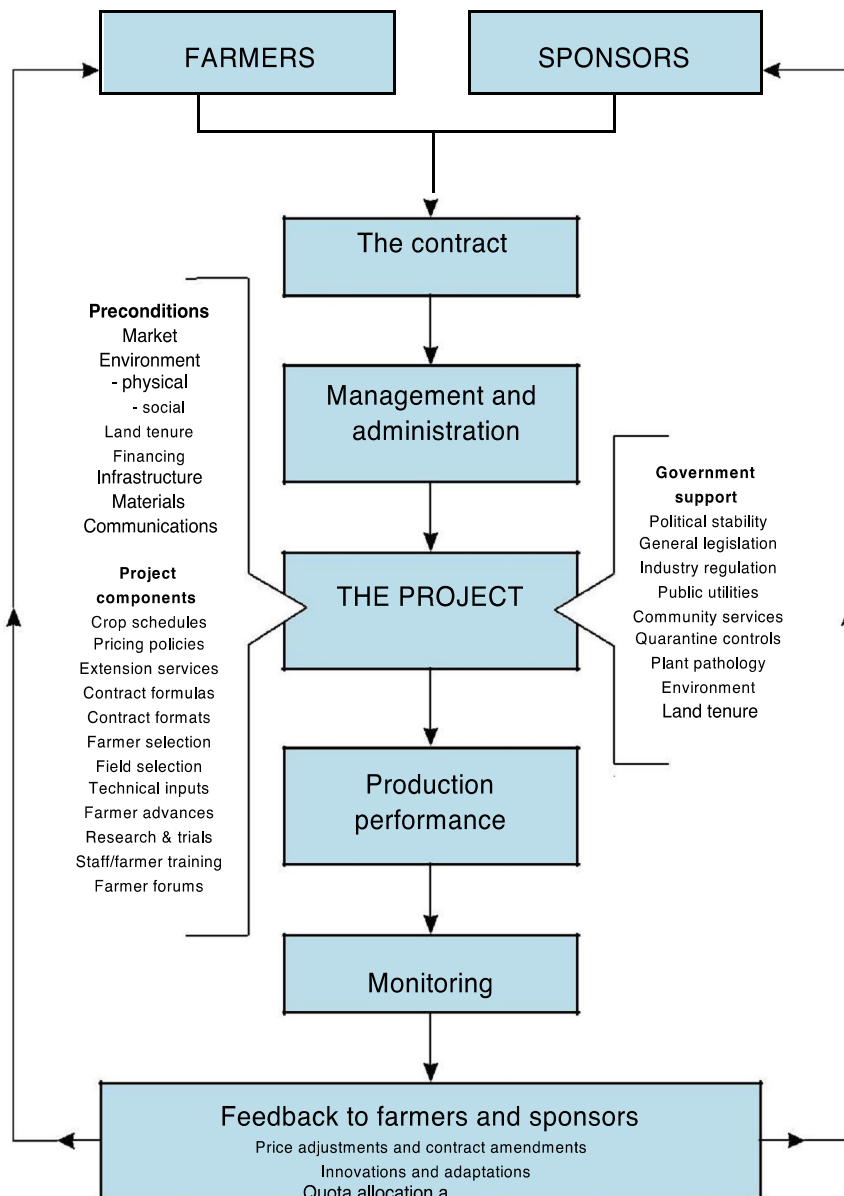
FARMERS

SPONSORS

The contract

Preconditions
Market
Environment
- physical
- social
Land tenure
Financing
Infrastructure
Materials
Communications

Project components
Crop schedules
Pricing policies
Extension services
Contract formulas
Contract formats
Farmer selection
Field selection
Technical inputs
Farmer advances
Research & trials
Staff/farmer training
Farmer forums

Management and administration

THE PROJECT

Government support
Political stability
General legislation
Industry regulation
Public utilities
Community services
Quarantine controls
Plant pathology
Environment
Land tenure

Production performance

Monitoring

Feedback to farmers and sponsors
Price adjustments and contract amendments
Innovations and adaptations
Quota allocation a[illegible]